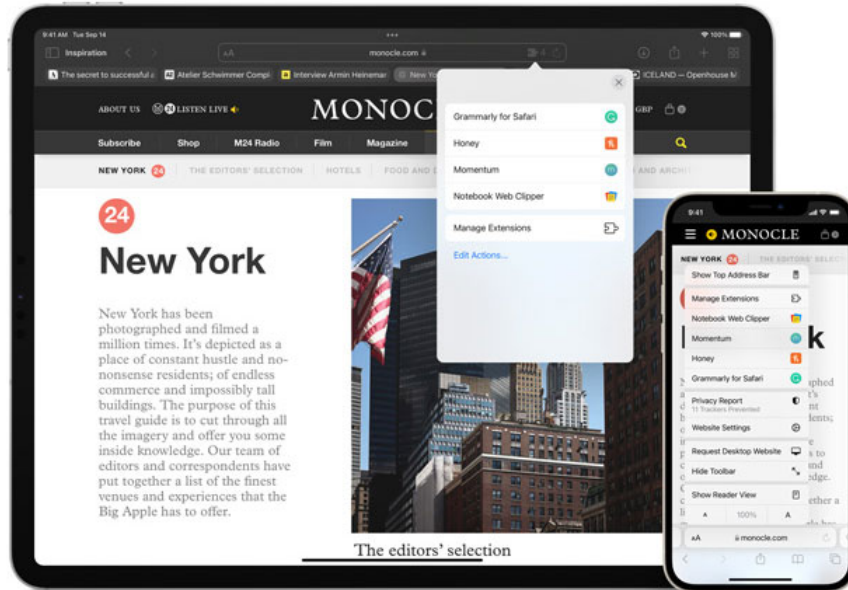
9:41 AM Tue Sep 14

100%

Inspiration

monocle.com

The secret to successful c

Atelier Schwimmer Compl

Interview Armin Heinemar

New Y

ICELAND — Openhouse M

ABOUT US

24 LISTEN LIVE

MONOC

GBP

Subscribe

Shop

M24 Radio

Film

Magazine

NEW YORK 24

THE EDITORS' SELECTION

HOTELS

FOOD AND

AND ARCHI

24

New York

New York has been photographed and filmed a million times. It's depicted as a place of constant hustle and non-nonsense residents; of endless commerce and impossibly tall buildings. The purpose of this travel guide is to cut through all the imagery and offer you some inside knowledge. Our team of editors and correspondents have put together a list of the finest venues and experiences that the Big Apple has to offer.

The editors' selection

Grammarly for Safari

Honey

Momentum

Notebook Web Clipper

Manage Extensions

Edit Actions...

9:41

MONOCLE

NEW YORK 24

THE EDITORS' SELECTI

Show Top Address Bar

Manage Extensions

Notebook Web Clipper

Momentum

Honey

Grammarly for Safari

Privacy Report

11 Trackers Prevented

Website Settings

Request Desktop Website

Hide Toolbar

Show Reader View

A

100%

A

AA

monocle.com

k

aphed

t

ents;

dless

and

edge.

ether a

ple has